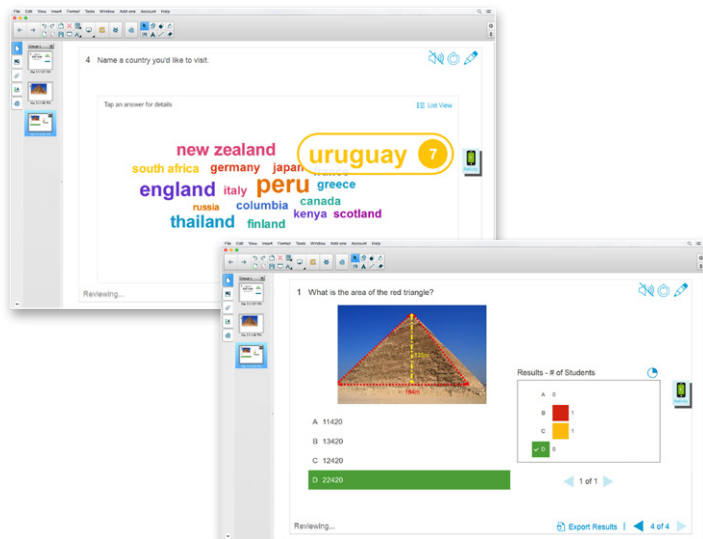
File Edit View Insert Format Tools Window Add-ons Account Help

4 Name a country you'd like to visit.

Tap an answer for details

List View

new zealand
uruguay 7
south africa
germany
japan
england
italy
peru
greece
russia
columbia
canada
thailand
finland
kenya
scotland

Reviewing...

File Edit View Insert Format Tools Window Add-ons Account Help

1 What is the area of the red triangle?

184m

Results - # of Students

A 0
B 1
C 1
D 0

1 of 1

A 11420
B 13420
C 12420
D 22420

Reviewing...

Export Results

4 of 4